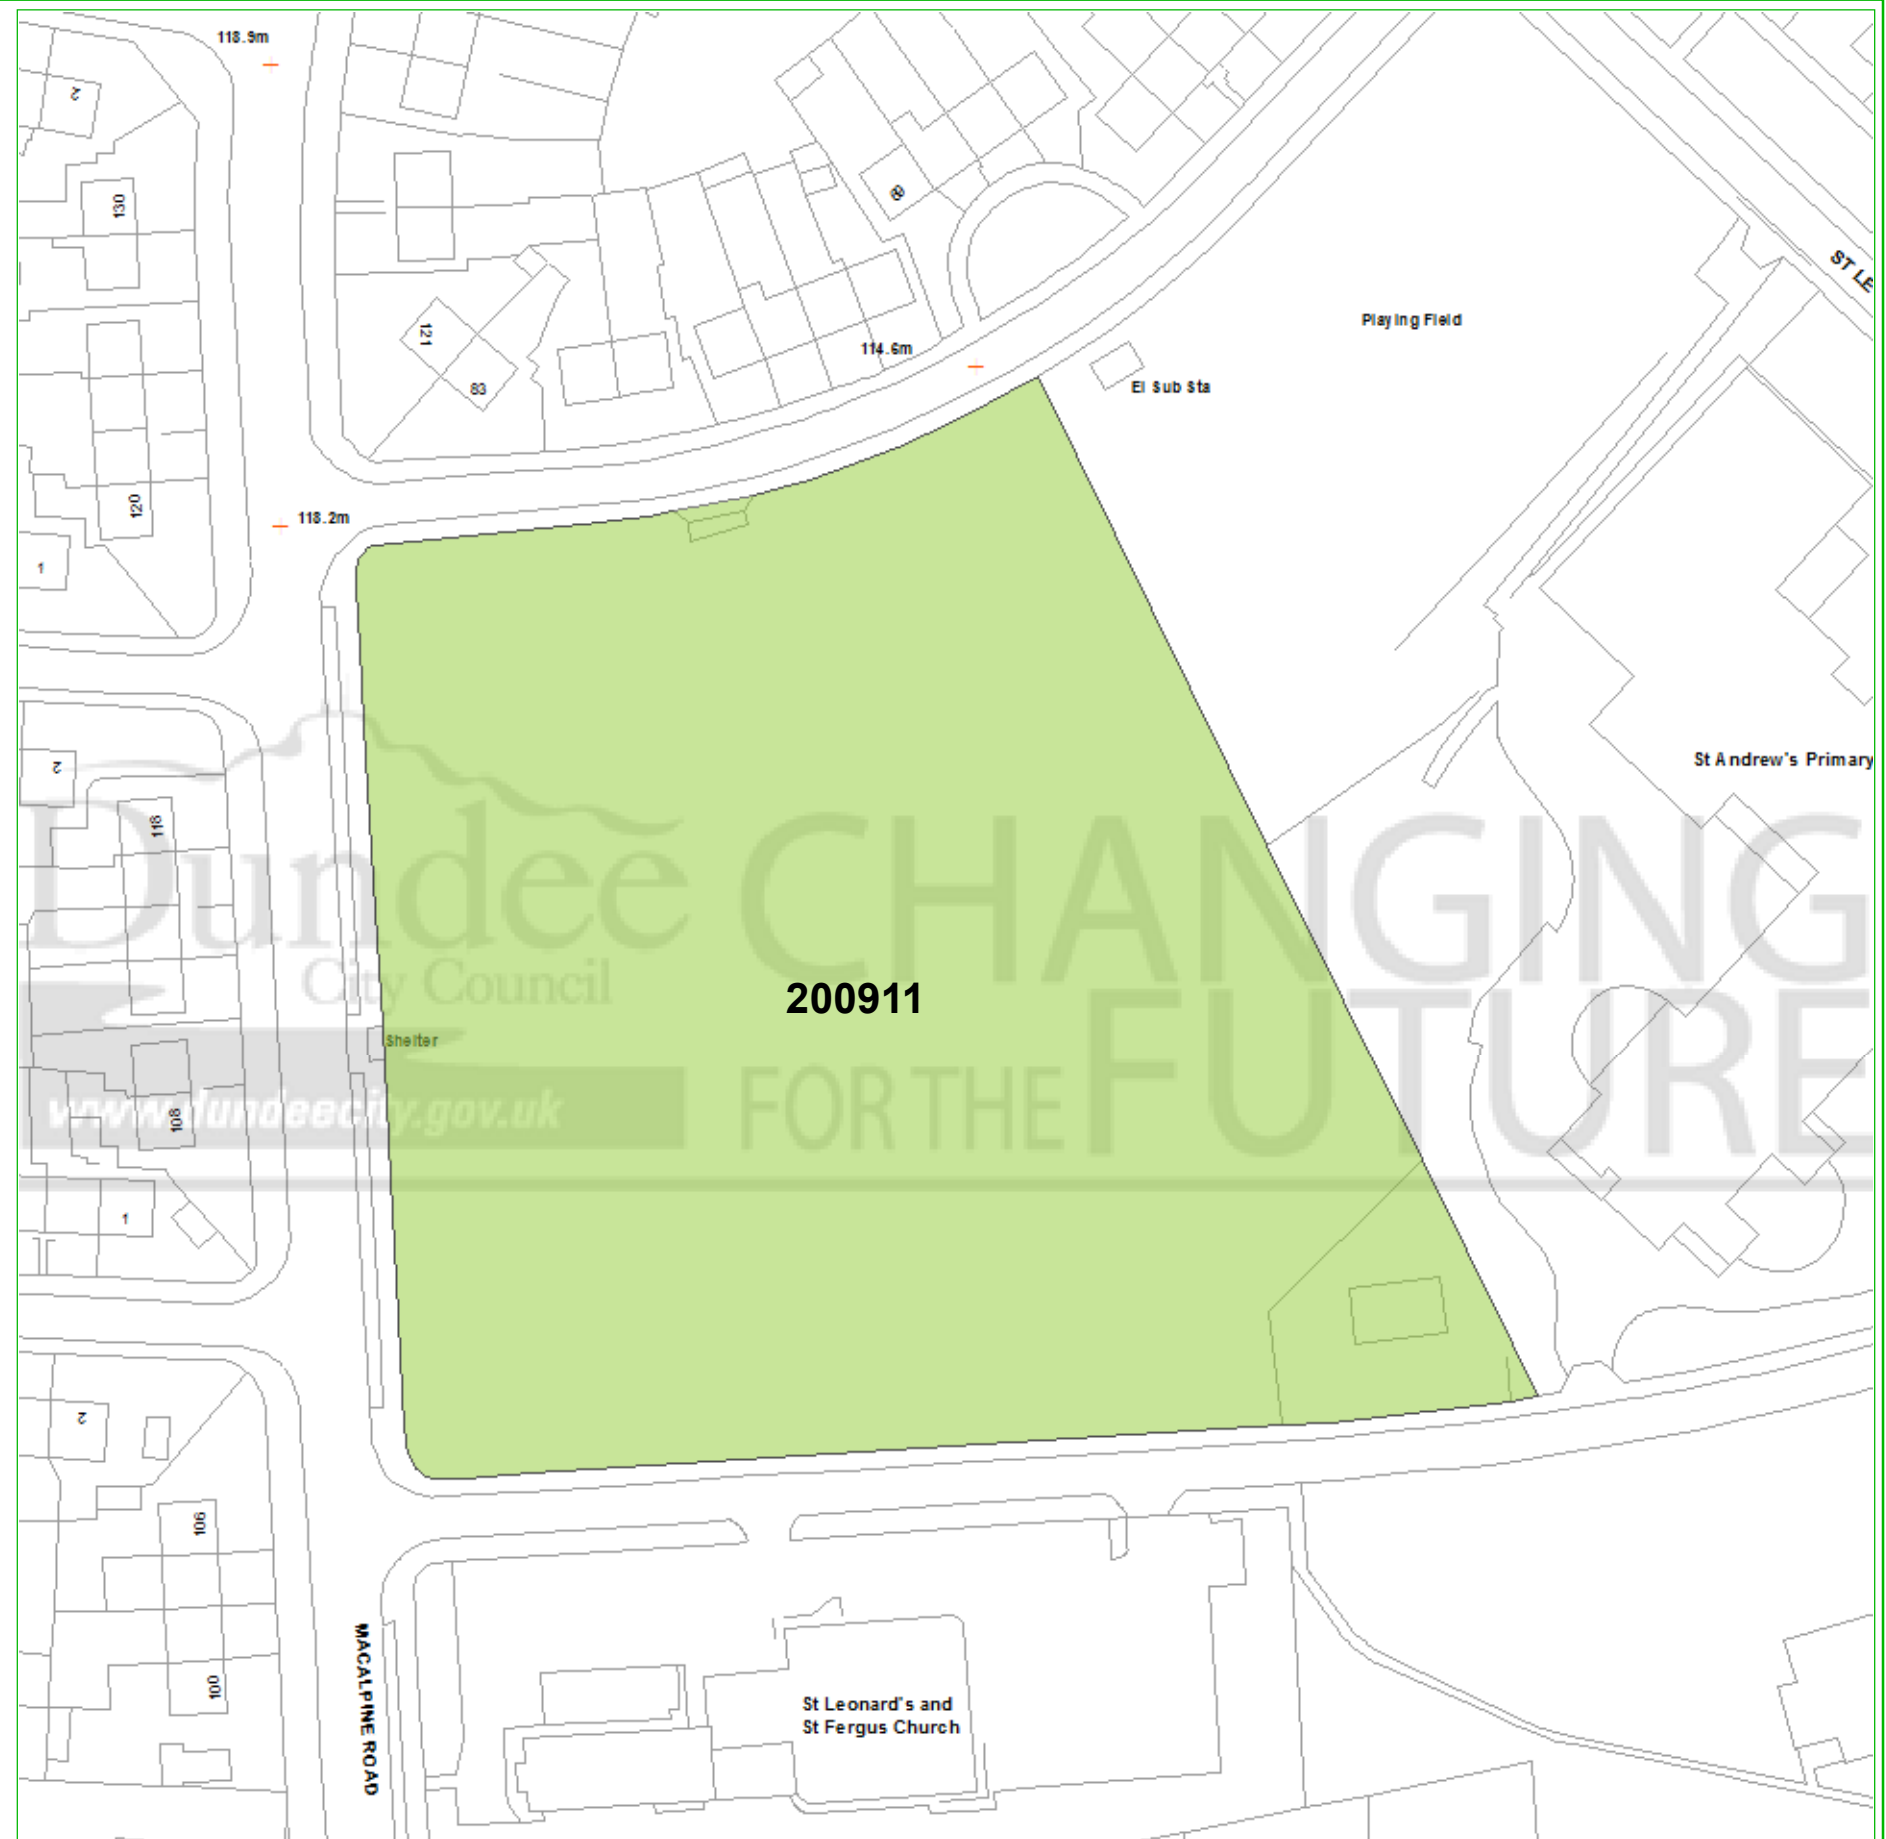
118.9m

2

130

121

83

8

114.6m

ST LE

Playing Field

El Sub Sta

118.2m

120

1

2

118

St Andrew's Primary

Dundee City Council

CHANGING FOR THE FUTURE

www.dundeecity.gov.uk

200911

Shelter

108

1

2

106

100

MACALPINE ROAD

St Leonard's and St Fergus Church